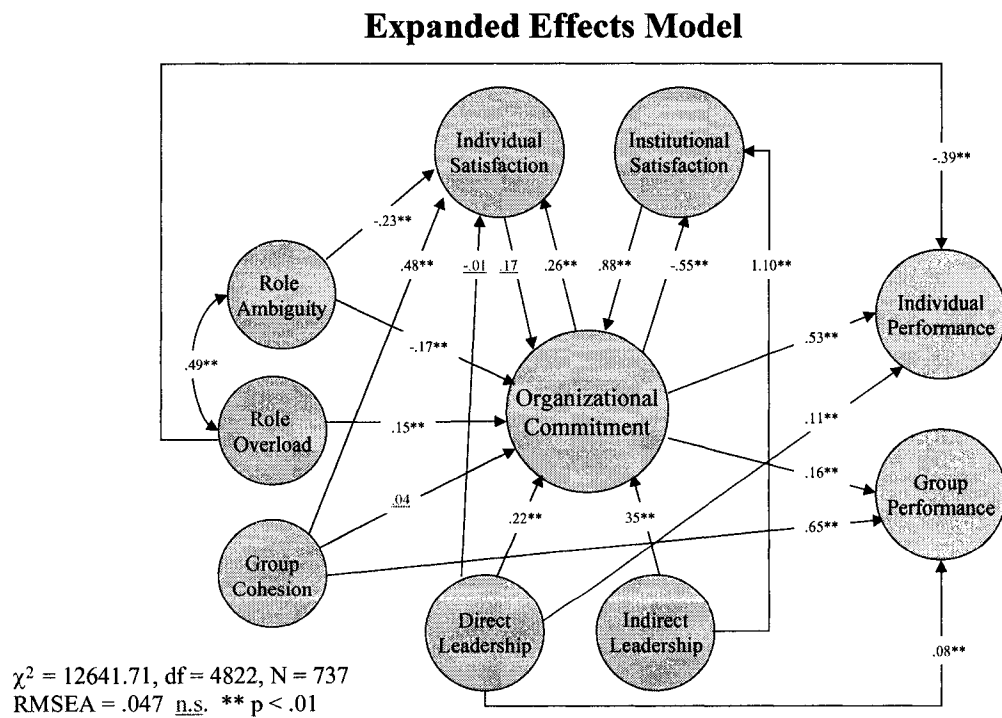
Expanded Effects Model

Individual Satisfaction

Institutional Satisfaction

-.39**

-.23**

.48**

-.01

.17

.26**

.88**

-.55**

1.10**

Role Ambiguity

Individual Performance

.49**

-.17**

.53**

Organizational Commitment

Role Overload

.15**

.11**

.16**

.04

Group Performance

.22**

35**

.65**

Group Cohesion

Direct Leadership

Indirect Leadership

.08**

$\chi^2 = 12641.71$, df = 4822, N = 737
RMSEA = .047 n.s. ** p < .01